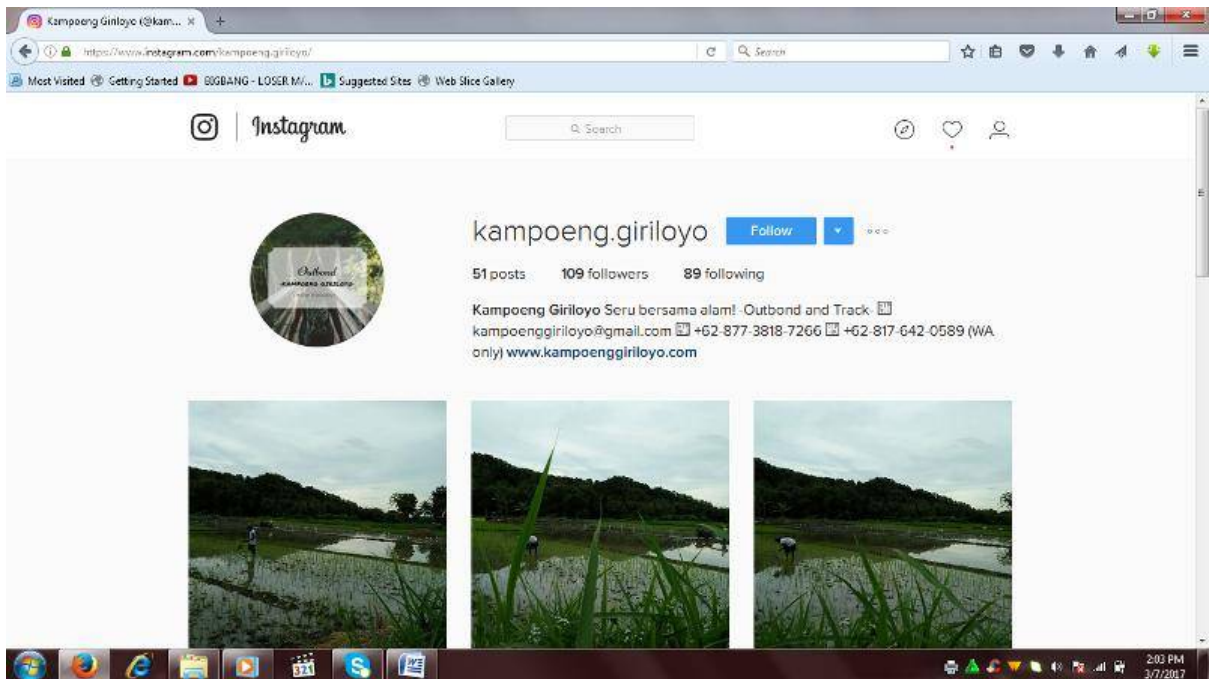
Kampoeng Giriloyo (@kam... ×

https://www.instagram.com/kampoeng.giriloyo/

Search

Most Visited Getting Started BIGBANG - LOSER M/... Suggested Sites Web Slice Gallery

Instagram

Search

Outbond KAMPOENG GIRILOYO

kampoeng.giriloyo Follow

51 posts 109 followers 89 following

Kampoeng Giriloyo Seru bersama alam! ·Outbond and Track· kampoenggiriloyo@gmail.com +62-877-3818-7266 +62-817-642-0589 (WA only) www.kampoenggiriloyo.com

2:03 PM 3/7/2017